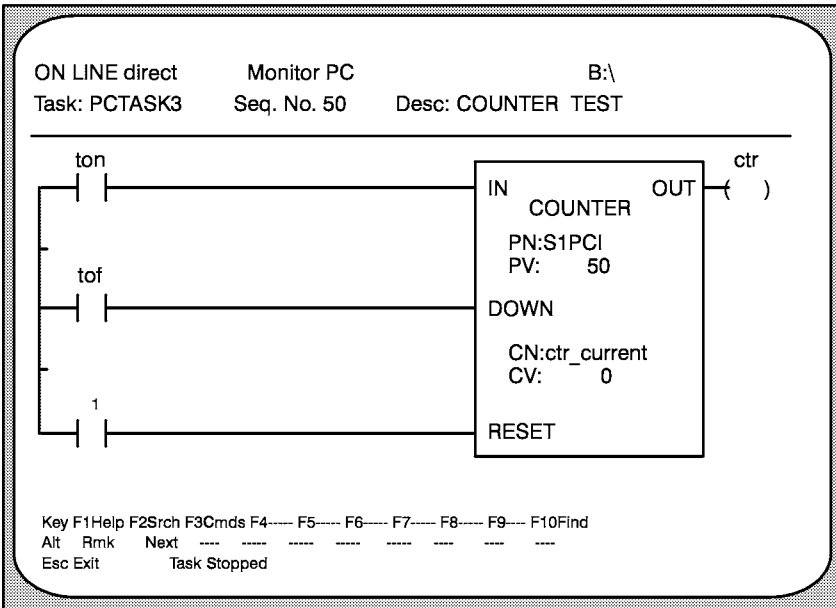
ON LINE direct Monitor PC B:\
Task: PCTASK3 Seq. No. 50 Desc: COUNTER TEST

ton

IN COUNTER OUT

ctr

PN:S1PCI
PV: 50

tof

DOWN

CN:ctr_current
CV: 0

1

RESET

Key F1Help F2Srch F3Cmds F4----- F5----- F6----- F7----- F8----- F9---- F10Find
Alt Rmk Next ---- ----- ----- ----- ---- ---- ----
Esc Exit Task Stopped